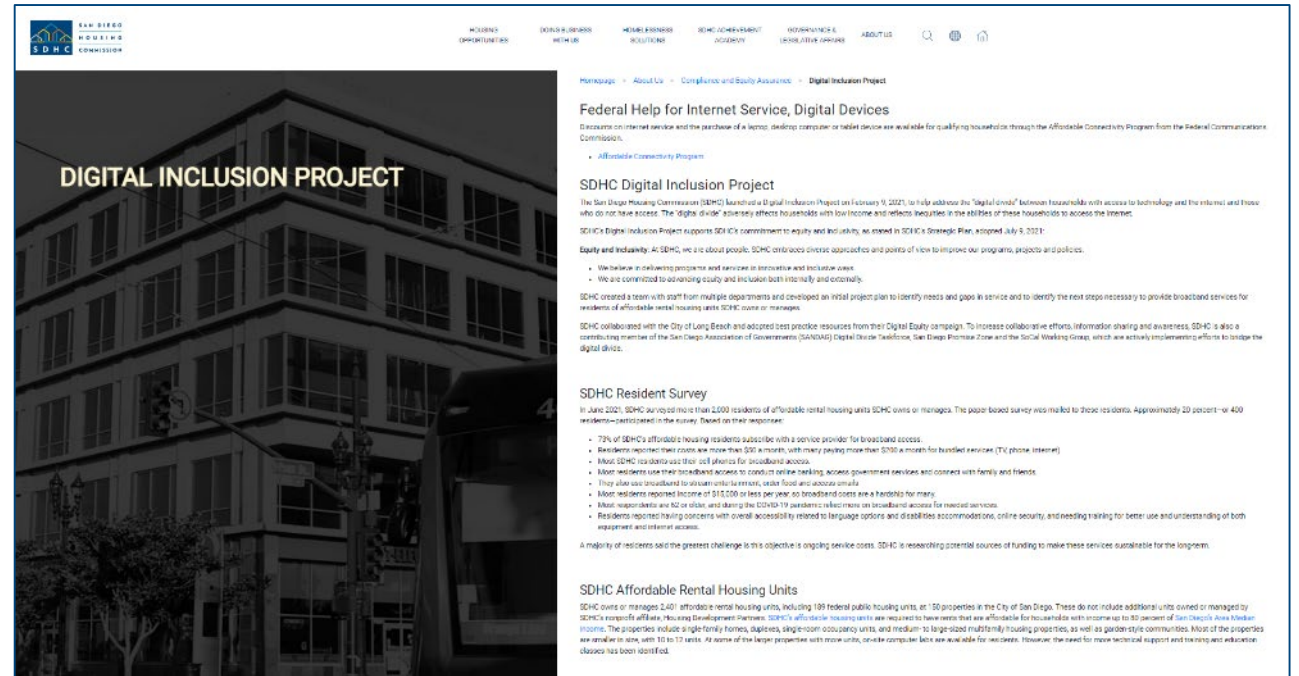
SAN DIEGO HOUSING SDHC COMMISSION

HOUSING OPPORTUNITIES
DOING BUSINESS WITH US
HOMELESSNESS SOLUTIONS
SDHC ACHIEVEMENT ACADEMY
GOVERNANCE & LEGISLATIVE AFFAIRS
ABOUT US

DIGITAL INCLUSION PROJECT

Homepage > About Us > Compliance and Equity Assurance > Digital Inclusion Project

Federal Help for Internet Service, Digital Devices

Discounts on internet service and the purchase of a laptop, desktop computer or tablet device are available for qualifying households through the Affordable Connectivity Program from the Federal Communications Commission.

- Affordable Connectivity Program

SDHC Digital Inclusion Project

The San Diego Housing Commission (SDHC) launched a Digital Inclusion Project on February 9, 2021, to help address the "digital divide" between households with access to technology and the internet and those who do not have access. The "digital divide" adversely affects households with low income and reflects inequities in the abilities of these households to access the internet.

SDHC's Digital Inclusion Project supports SDHC's commitment to equity and inclusivity, as stated in SDHC's Strategic Plan, adopted July 9, 2021:

Equity and Inclusivity: At SDHC, we are about people. SDHC embraces diverse approaches and points of view to improve our programs, projects and policies.

- We believe in delivering programs and services in innovative and inclusive ways.
- We are committed to advancing equity and inclusion both internally and externally.

SDHC created a team with staff from multiple departments and developed an initial project plan to identify needs and gaps in service and to identify the next steps necessary to provide broadband services for residents of affordable rental housing units SDHC owns or manages.

SDHC collaborated with the City of Long Beach and adopted best practice resources from their Digital Equity campaign. To increase collaborative efforts, information sharing and awareness, SDHC is also a contributing member of the San Diego Association of Governments (SANDAG) Digital Divide Taskforce, San Diego Promise Zone and the SoCal Working Group, which are actively implementing efforts to bridge the digital divide.

SDHC Resident Survey

In June 2021, SDHC surveyed more than 2,000 residents of affordable rental housing units SDHC owns or manages. The paper-based survey was mailed to these residents. Approximately 20 percent—or 400 residents—participated in the survey. Based on their responses:

- 73% of SDHC's affordable housing residents subscribe with a service provider for broadband access.
- Residents reported their costs are more than $50 a month, with many paying more than $200 a month for bundled services (TV, phone, internet).
- Most SDHC residents use their cell phones for broadband access.
- Most residents use their broadband access to conduct online banking, access government services and connect with family and friends.
- They also use broadband to stream entertainment, order food and access emails.
- Most residents reported income of $15,000 or less per year, so broadband costs are a hardship for many.
- Most respondents are 62 or older, and during the COVID-19 pandemic relied more on broadband access for needed services.
- Residents reported having concerns with overall accessibility related to language options and disabilities accommodations, online security, and needing training for better use and understanding of both equipment and internet access.

A majority of residents said the greatest challenge in this objective is ongoing service costs. SDHC is researching potential sources of funding to make these services sustainable for the long-term.

SDHC Affordable Rental Housing Units

SDHC owns or manages 2,401 affordable rental housing units, including 189 federal public housing units, at 150 properties in the City of San Diego. These do not include additional units owned or managed by SDHC's nonprofit affiliate, Housing Development Partners. SDHC's affordable housing units are required to have rents that are affordable for households with income up to 80 percent of San Diego's Area Median Income. The properties include single-family homes, duplexes, single-room occupancy units, and medium- to large-sized multifamily housing properties, as well as garden-style communities. Most of the properties are smaller in size, with 10 to 12 units. At some of the larger properties with more units, on-site computer labs are available for residents. However, the need for more technical support and training and education classes has been identified.